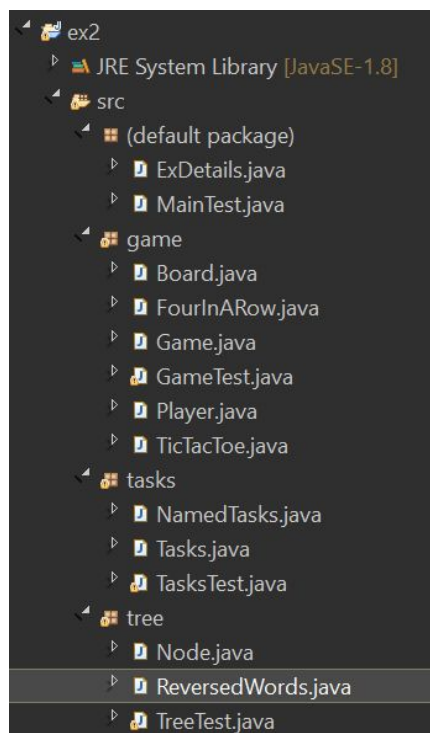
ex2
JRE System Library [JavaSE-1.8]
src
(default package)
ExDetails.java
MainTest.java
game
Board.java
FourInARow.java
Game.java
GameTest.java
Player.java
TicTacToe.java
tasks
NamedTasks.java
Tasks.java
TasksTest.java
tree
Node.java
ReversedWords.java
TreeTest.java